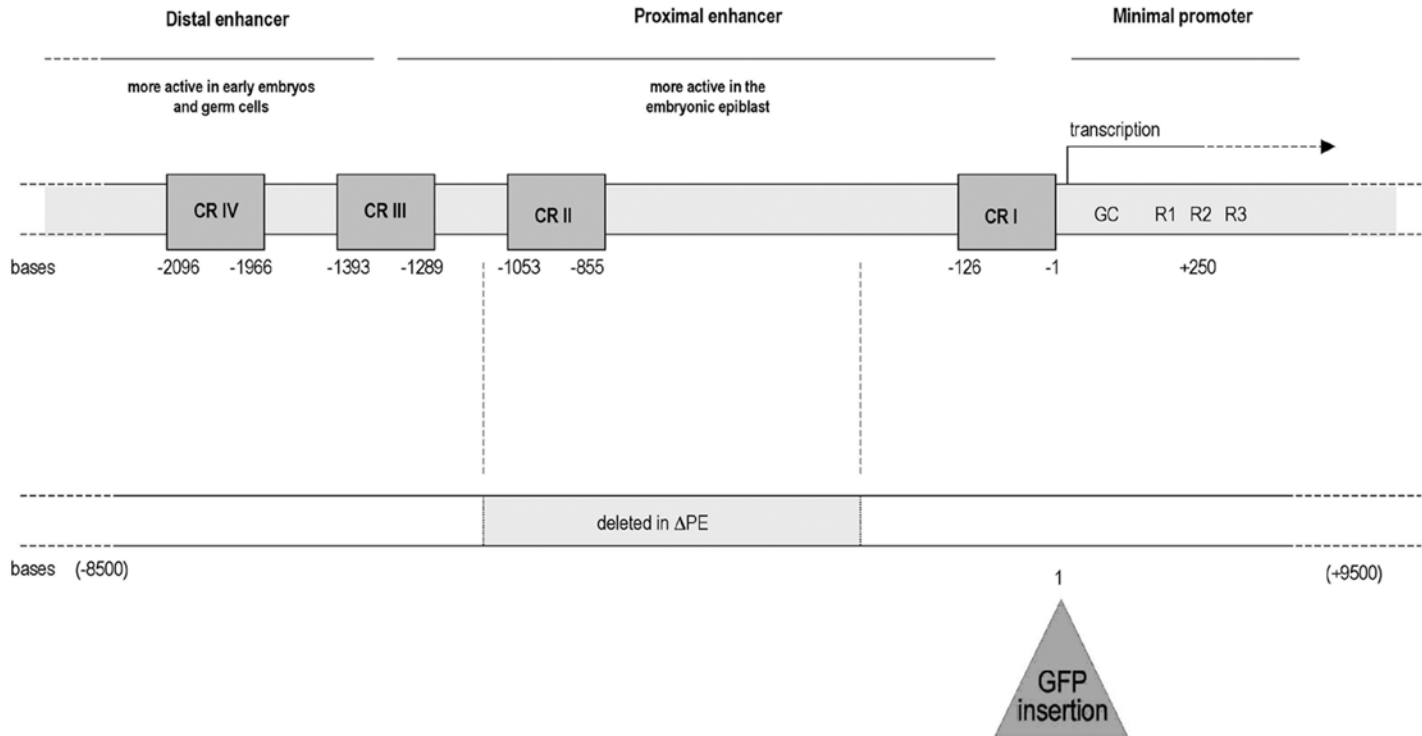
Distal enhancer

Proximal enhancer

Minimal promoter

more active in early embryos and germ cells

more active in the embryonic epiblast

transcription

CR IV

CR III

CR II

CR I

GC R1 R2 R3

bases -2096 -1966 -1393 -1289 -1053 -855 -126 -1 +250

deleted in $\Delta$PE

bases (-8500)

1

(+9500)

GFP insertion